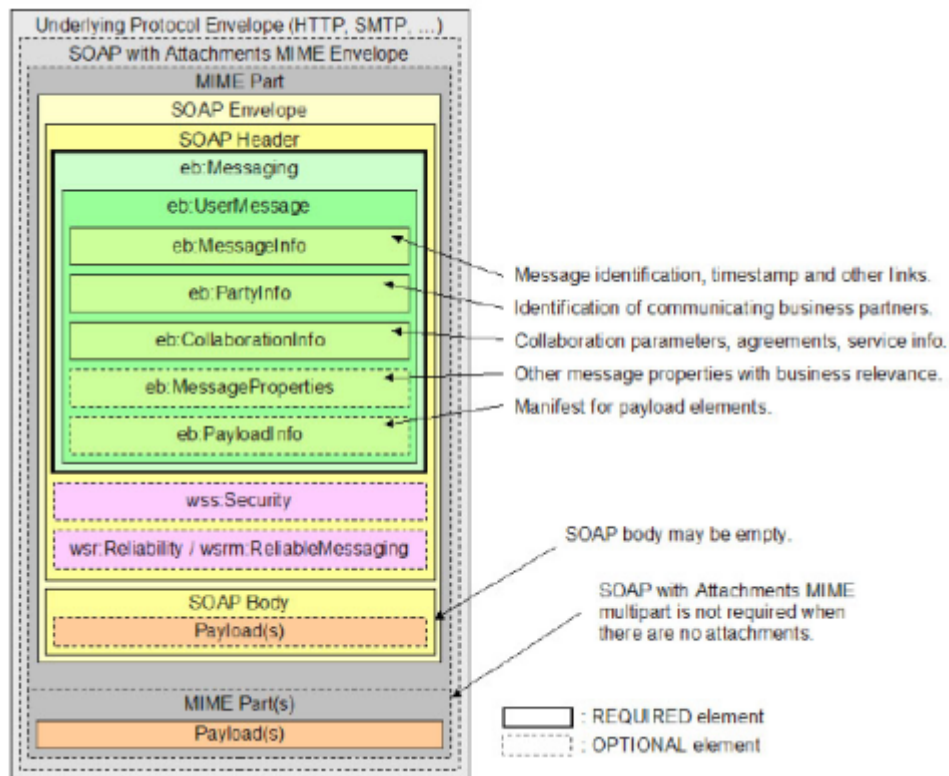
Underlying Protocol Envelope (HTTP, SMTP, ...)

SOAP with Attachments MIME Envelope

MIME Part

SOAP Envelope

SOAP Header

eb:Messaging

eb:UserMessage

eb:MessageInfo

eb:PartyInfo

eb:CollaborationInfo

eb:MessageProperties

eb:PayloadInfo

wss:Security

wsr:Reliability / wsrm:ReliableMessaging

SOAP Body

Payload(s)

MIME Part(s)

Payload(s)

Message identification, timestamp and other links.

Identification of communicating business partners.

Collaboration parameters, agreements, service info.

Other message properties with business relevance.

Manifest for payload elements.

SOAP body may be empty.

SOAP with Attachments MIME multipart is not required when there are no attachments.

: REQUIRED element

: OPTIONAL element